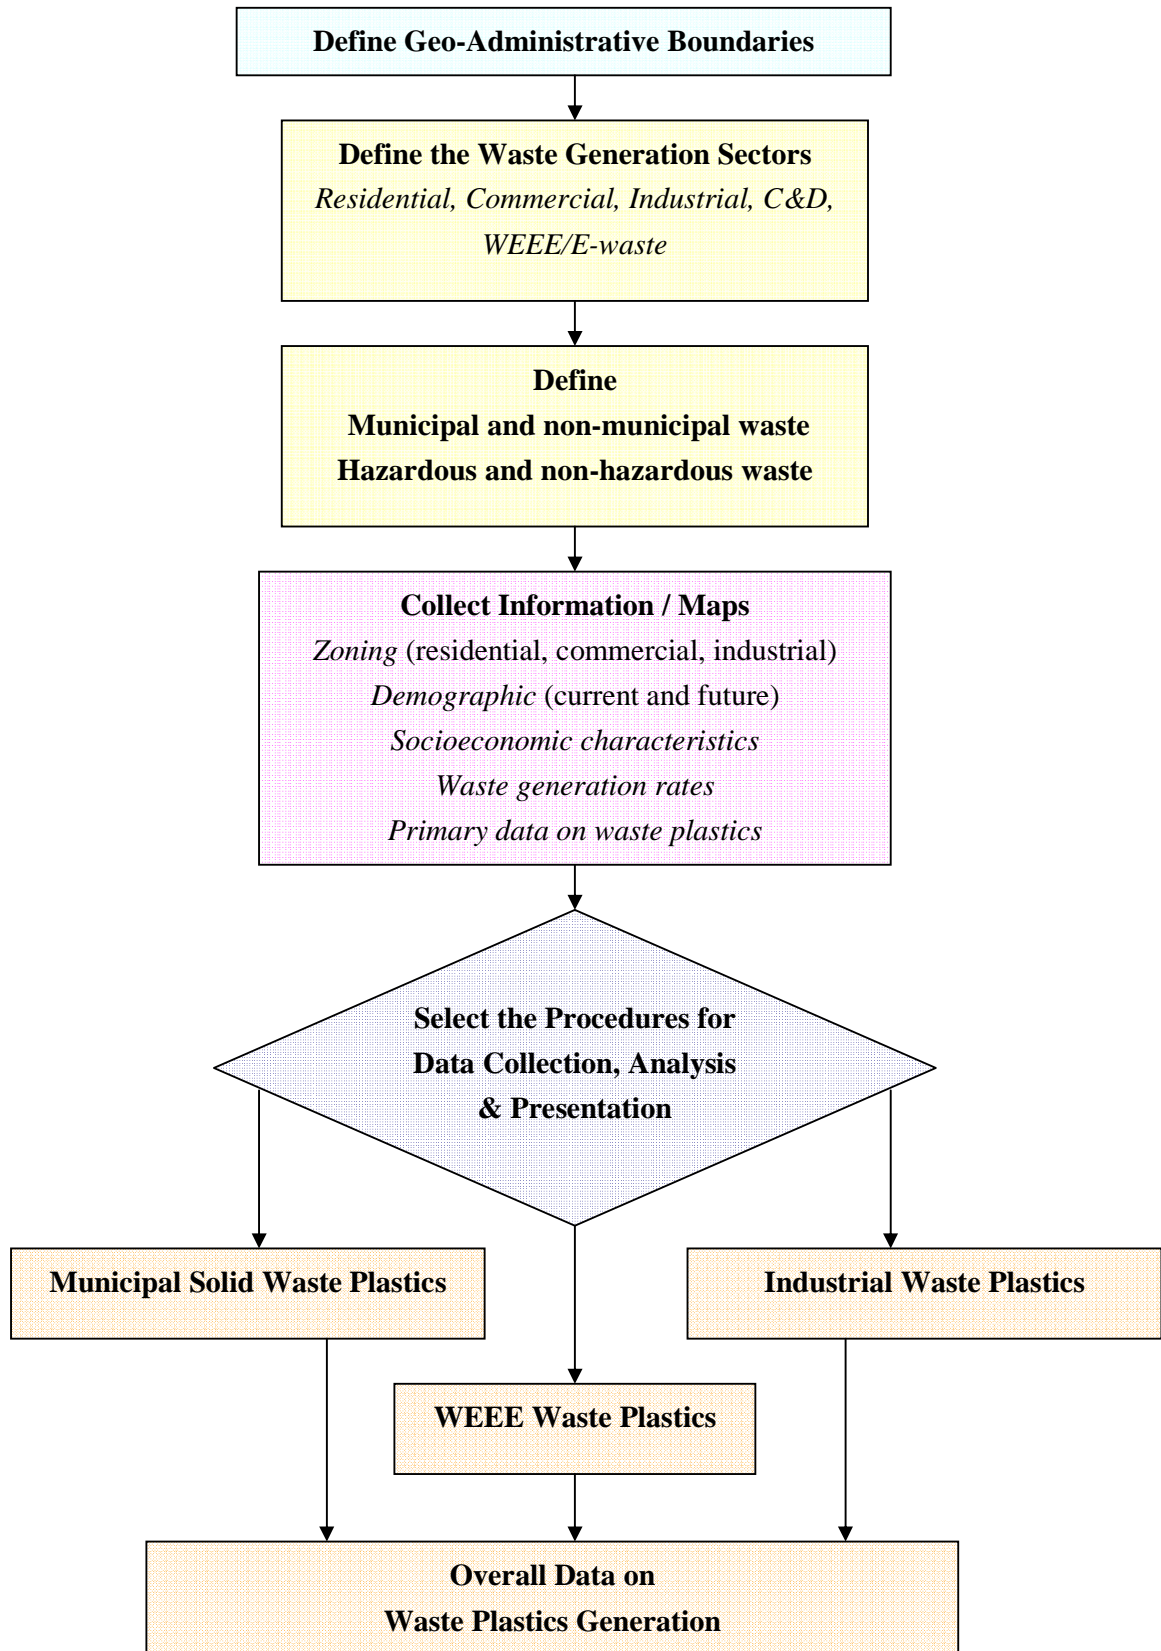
Define Geo-Administrative Boundaries

Define the Waste Generation Sectors
Residential, Commercial, Industrial, C&D, WEEE/E-waste

Define
Municipal and non-municipal waste
Hazardous and non-hazardous waste

Collect Information / Maps
Zoning (residential, commercial, industrial)
Demographic (current and future)
Socioeconomic characteristics
Waste generation rates
Primary data on waste plastics

Select the Procedures for Data Collection, Analysis & Presentation

Municipal Solid Waste Plastics

Industrial Waste Plastics

WEEE Waste Plastics

Overall Data on
Waste Plastics Generation